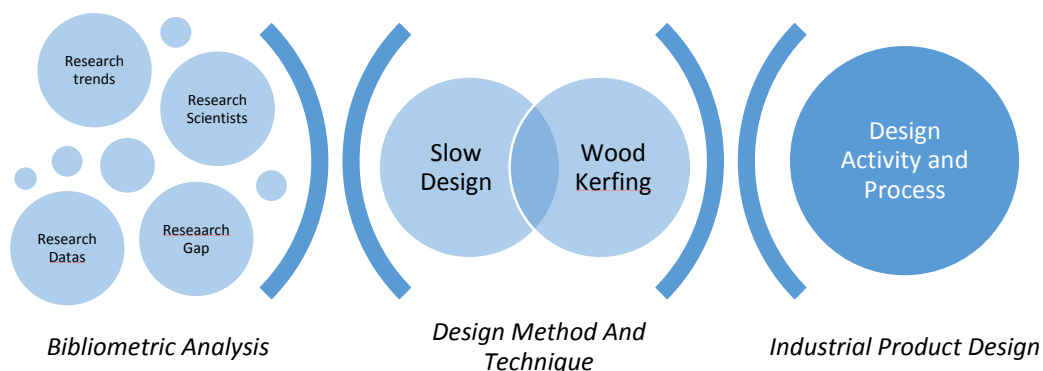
Research trends

Research Scientists

Research Datas

Reseaarch Gap

Slow Design

Wood Kerfing

Design Activity and Process

Bibliometric Analysis

Design Method And Technique

Industrial Product Design